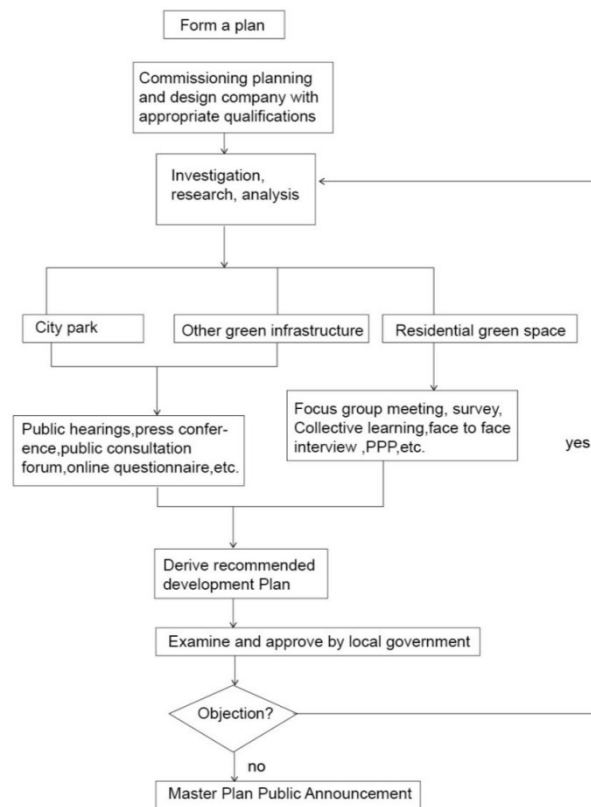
Form a plan

Commissioning planning and design company with appropriate qualifications

Investigation, research, analysis

City park

Other green infrastructure

Residential green space

Public hearings,press conference,public consultation forum,online questionnaire,etc.

Focus group meeting, survey, Collective learning,face to face interview ,PPP,etc.

yes

Derive recommended development Plan

Examine and approve by local government

Objection?

no

Master Plan Public Announcement